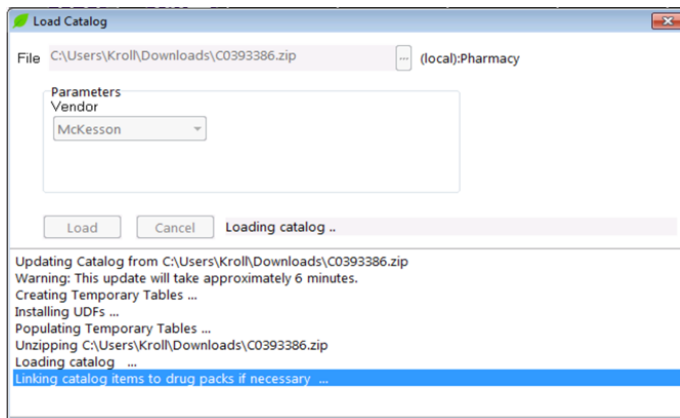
Load Catalog

File C:\Users\Kroll\Downloads\C0393386.zip ... (local):Pharmacy

Parameters
Vendor
McKesson

Load Cancel Loading catalog ..

Updating Catalog from C:\Users\Kroll\Downloads\C0393386.zip
Warning: This update will take approximately 6 minutes.
Creating Temporary Tables ...
Installing UDFs ...
Populating Temporary Tables ...
Unzipping C:\Users\Kroll\Downloads\C0393386.zip
Loading catalog ...
Linking catalog items to drug packs if necessary ...